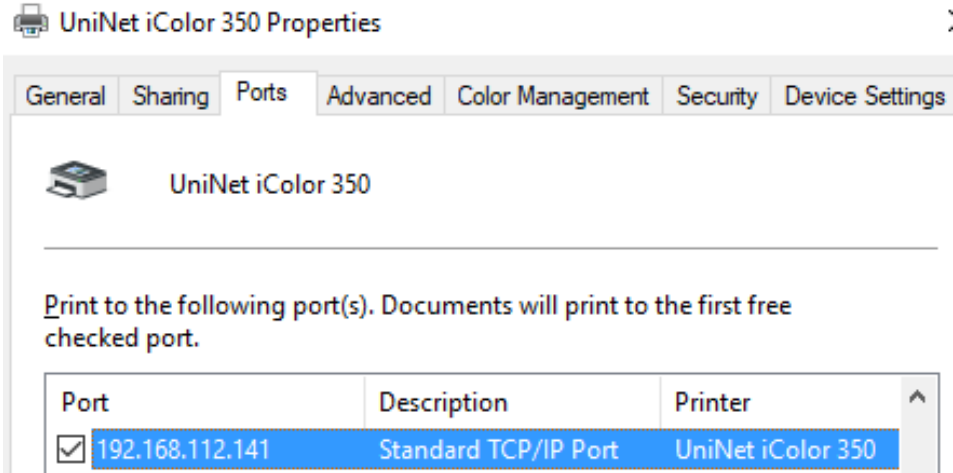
UniNet iColor 350 Properties

General | Sharing | Ports | Advanced | Color Management | Security | Device Settings

UniNet iColor 350

Print to the following port(s). Documents will print to the first free checked port.

| Port | Description | Printer |
|---|---|---|
| ☑ 192.168.112.141 | Standard TCP/IP Port | UniNet iColor 350 |